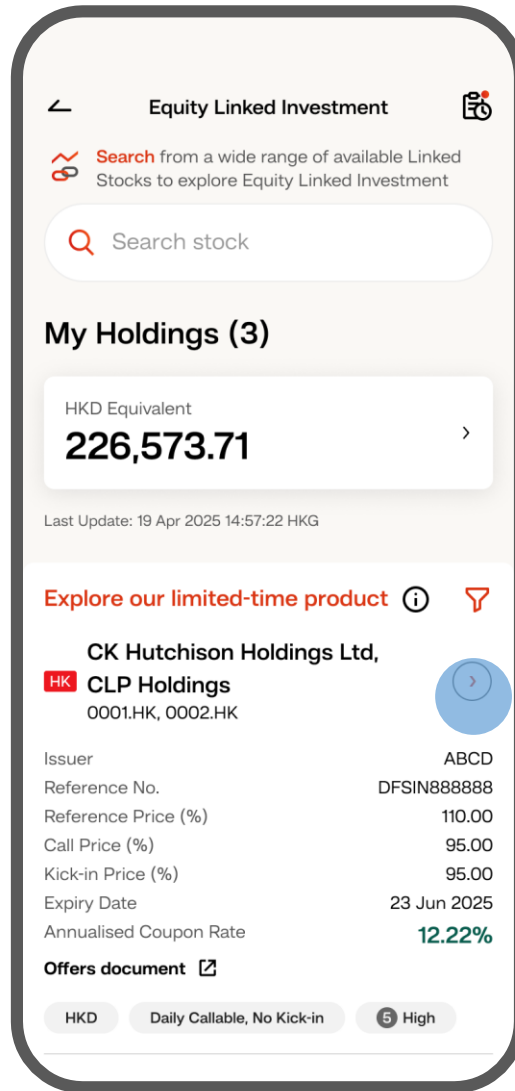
Equity Linked Investment

Search from a wide range of available Linked Stocks to explore Equity Linked Investment

Search stock

My Holdings (3)

HKD Equivalent
226,573.71

Last Update: 19 Apr 2025 14:57:22 HKG

Explore our limited-time product

HK CK Hutchison Holdings Ltd, CLP Holdings
0001.HK, 0002.HK

| | |
|---|---|
| Issuer | ABCD |
| Reference No. | DFSIN888888 |
| Reference Price (%) | 110.00 |
| Call Price (%) | 95.00 |
| Kick-in Price (%) | 95.00 |
| Expiry Date | 23 Jun 2025 |
| Annualised Coupon Rate | 12.22% |

Offers document

HKD
Daily Callable, No Kick-in
5 High